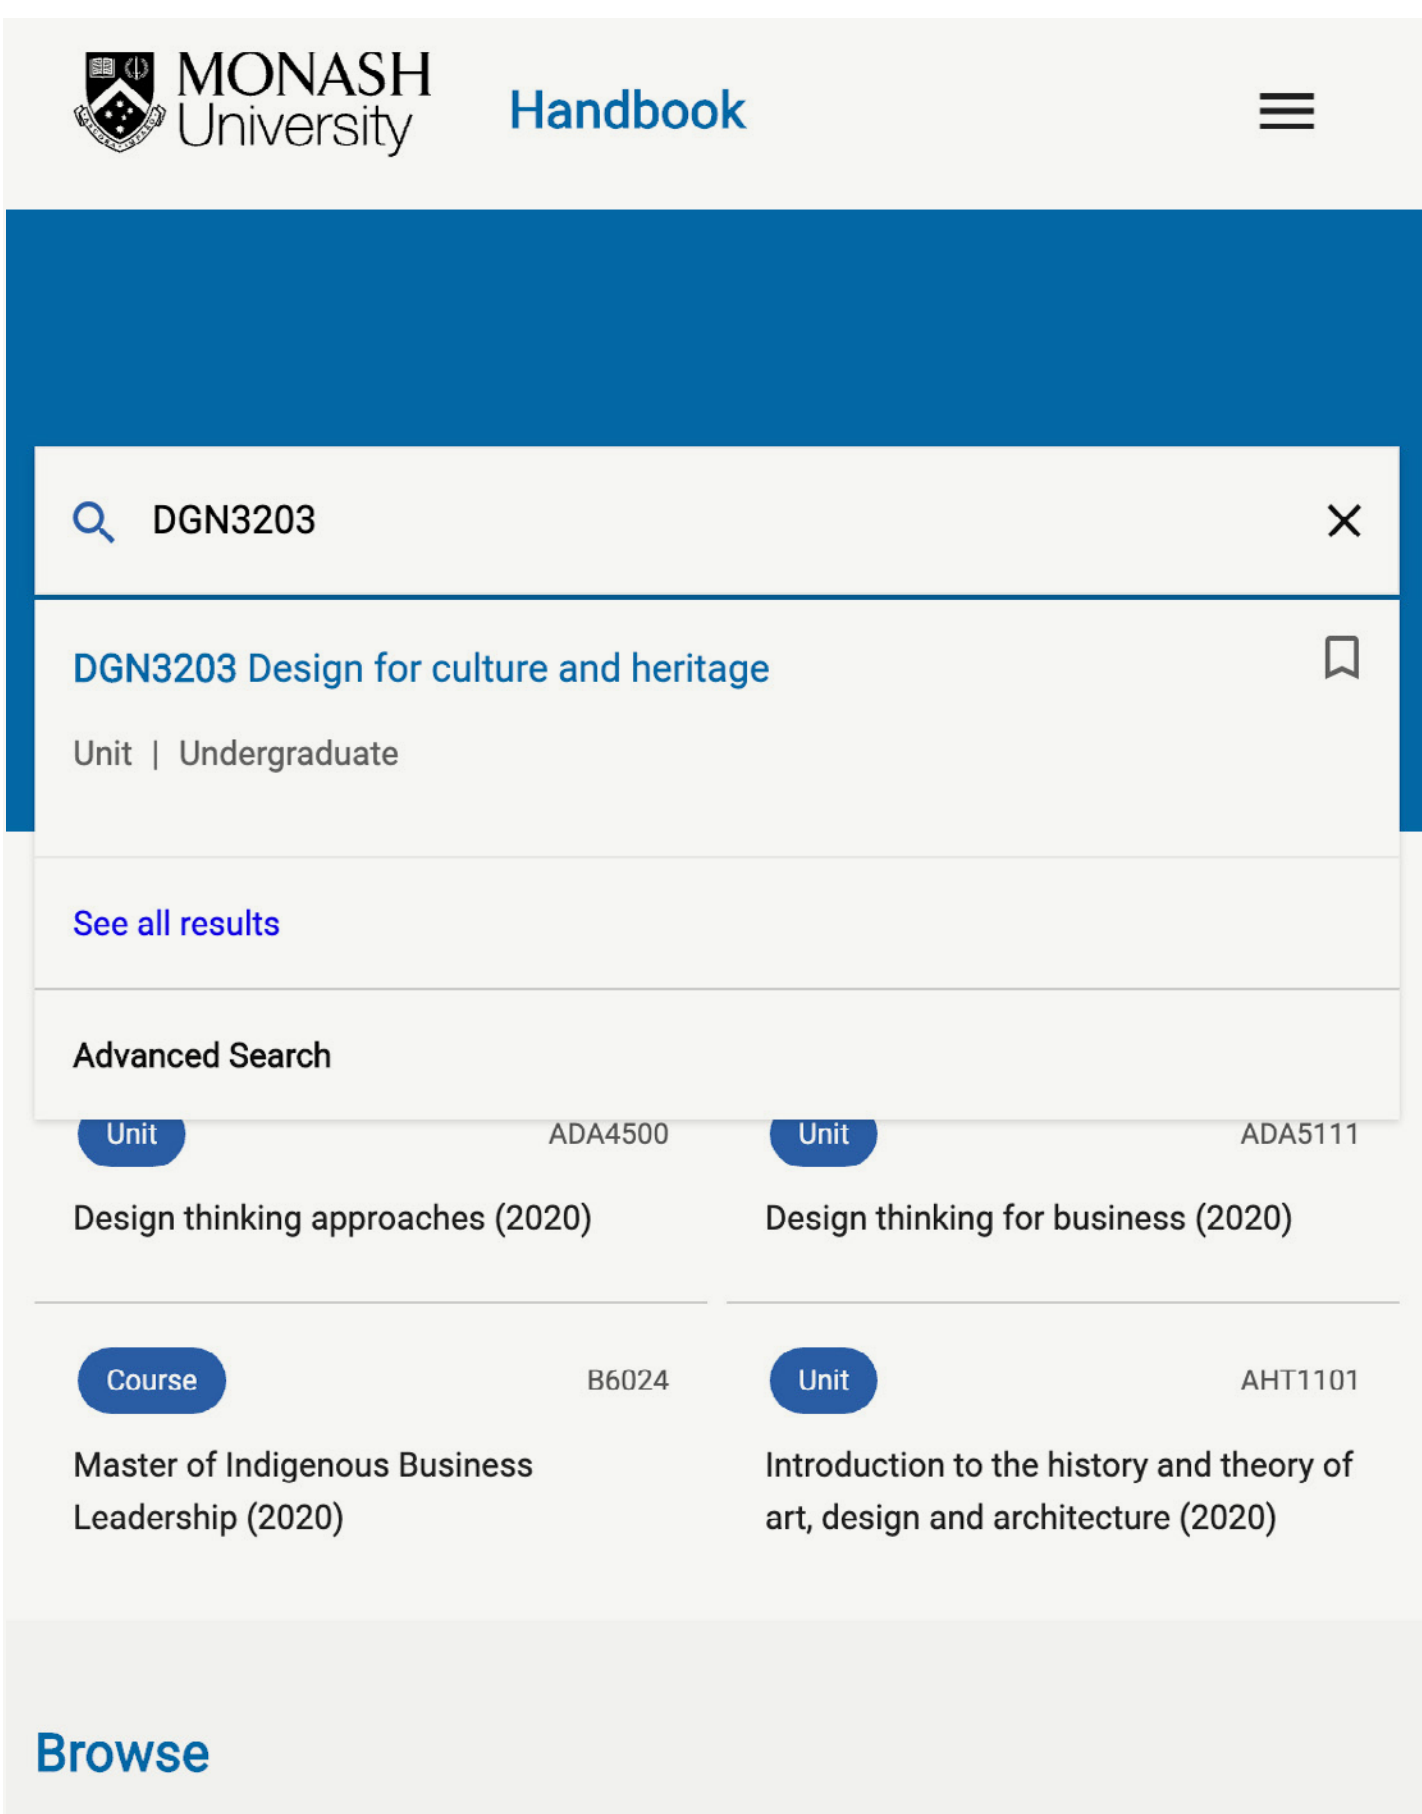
MONASH University

Handbook

DGN3203

DGN3203 Design for culture and heritage

Unit | Undergraduate

See all results

Advanced Search

Unit ADA4500

Design thinking approaches (2020)

Unit ADA5111

Design thinking for business (2020)

Course B6024

Master of Indigenous Business Leadership (2020)

Unit AHT1101

Introduction to the history and theory of art, design and architecture (2020)

Browse